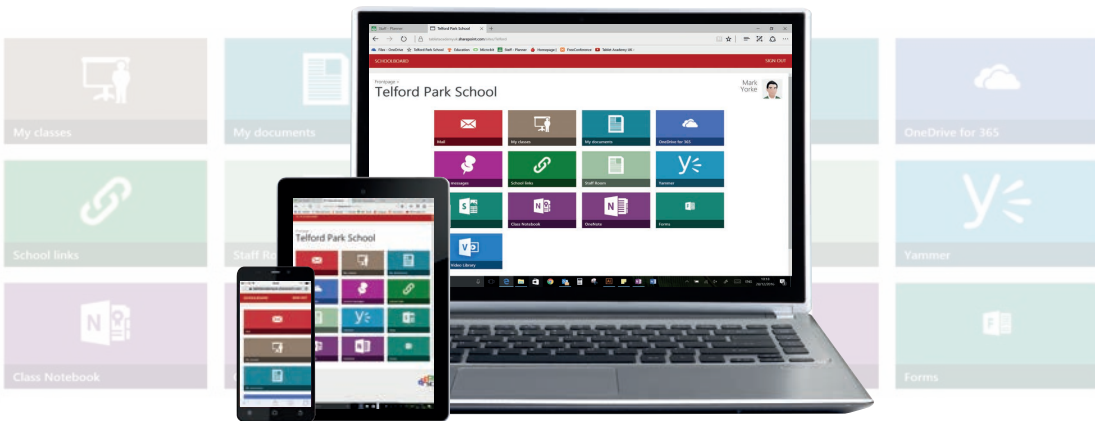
My classes

My documents

OneDrive for 365

School links

Staff Ro

Yammer

Class Notebook

Forms

Staff - Planner

Telford Park School

SCHOOLBOARD

SIGN OUT

Frontpage ›

Telford Park School

Mark Yorke

Mail

My classes

My documents

OneDrive for 365

Messages

School links

Staff Room

Yammer

Class Notebook

OneNote

Forms

Video Library

Telford Park School

SCHOOLBOARD

SIGN OUT